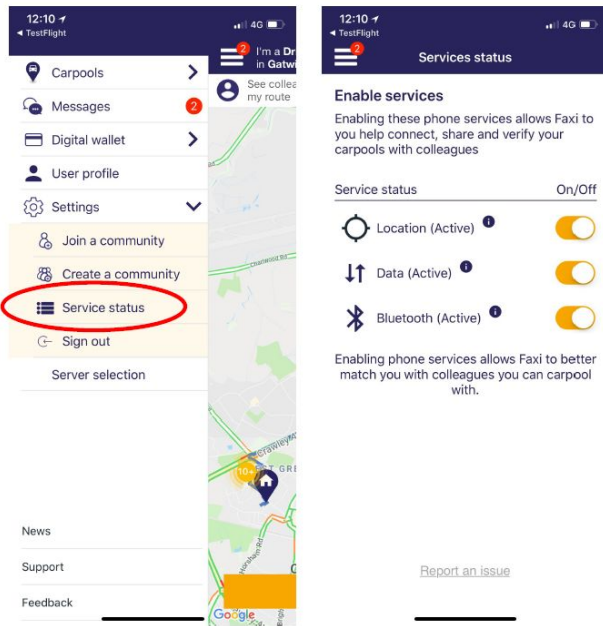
12:10
◂ TestFlight
4G

Carpools
Messages 2
Digital wallet
User profile
Settings
Join a community
Create a community
Service status
Sign out
Server selection

News
Support
Feedback

2
I'm a Dr
in Gatw
See colle
my route

Crawley
10+
GRE
Google

12:10
◂ TestFlight
4G
2
Services status

Enable services

Enabling these phone services allows Faxi to you help connect, share and verify your carpools with colleagues

Service status On/Off

Location (Active)

Data (Active)

Bluetooth (Active)

Enabling phone services allows Faxi to better match you with colleagues you can carpool with.

Report an issue